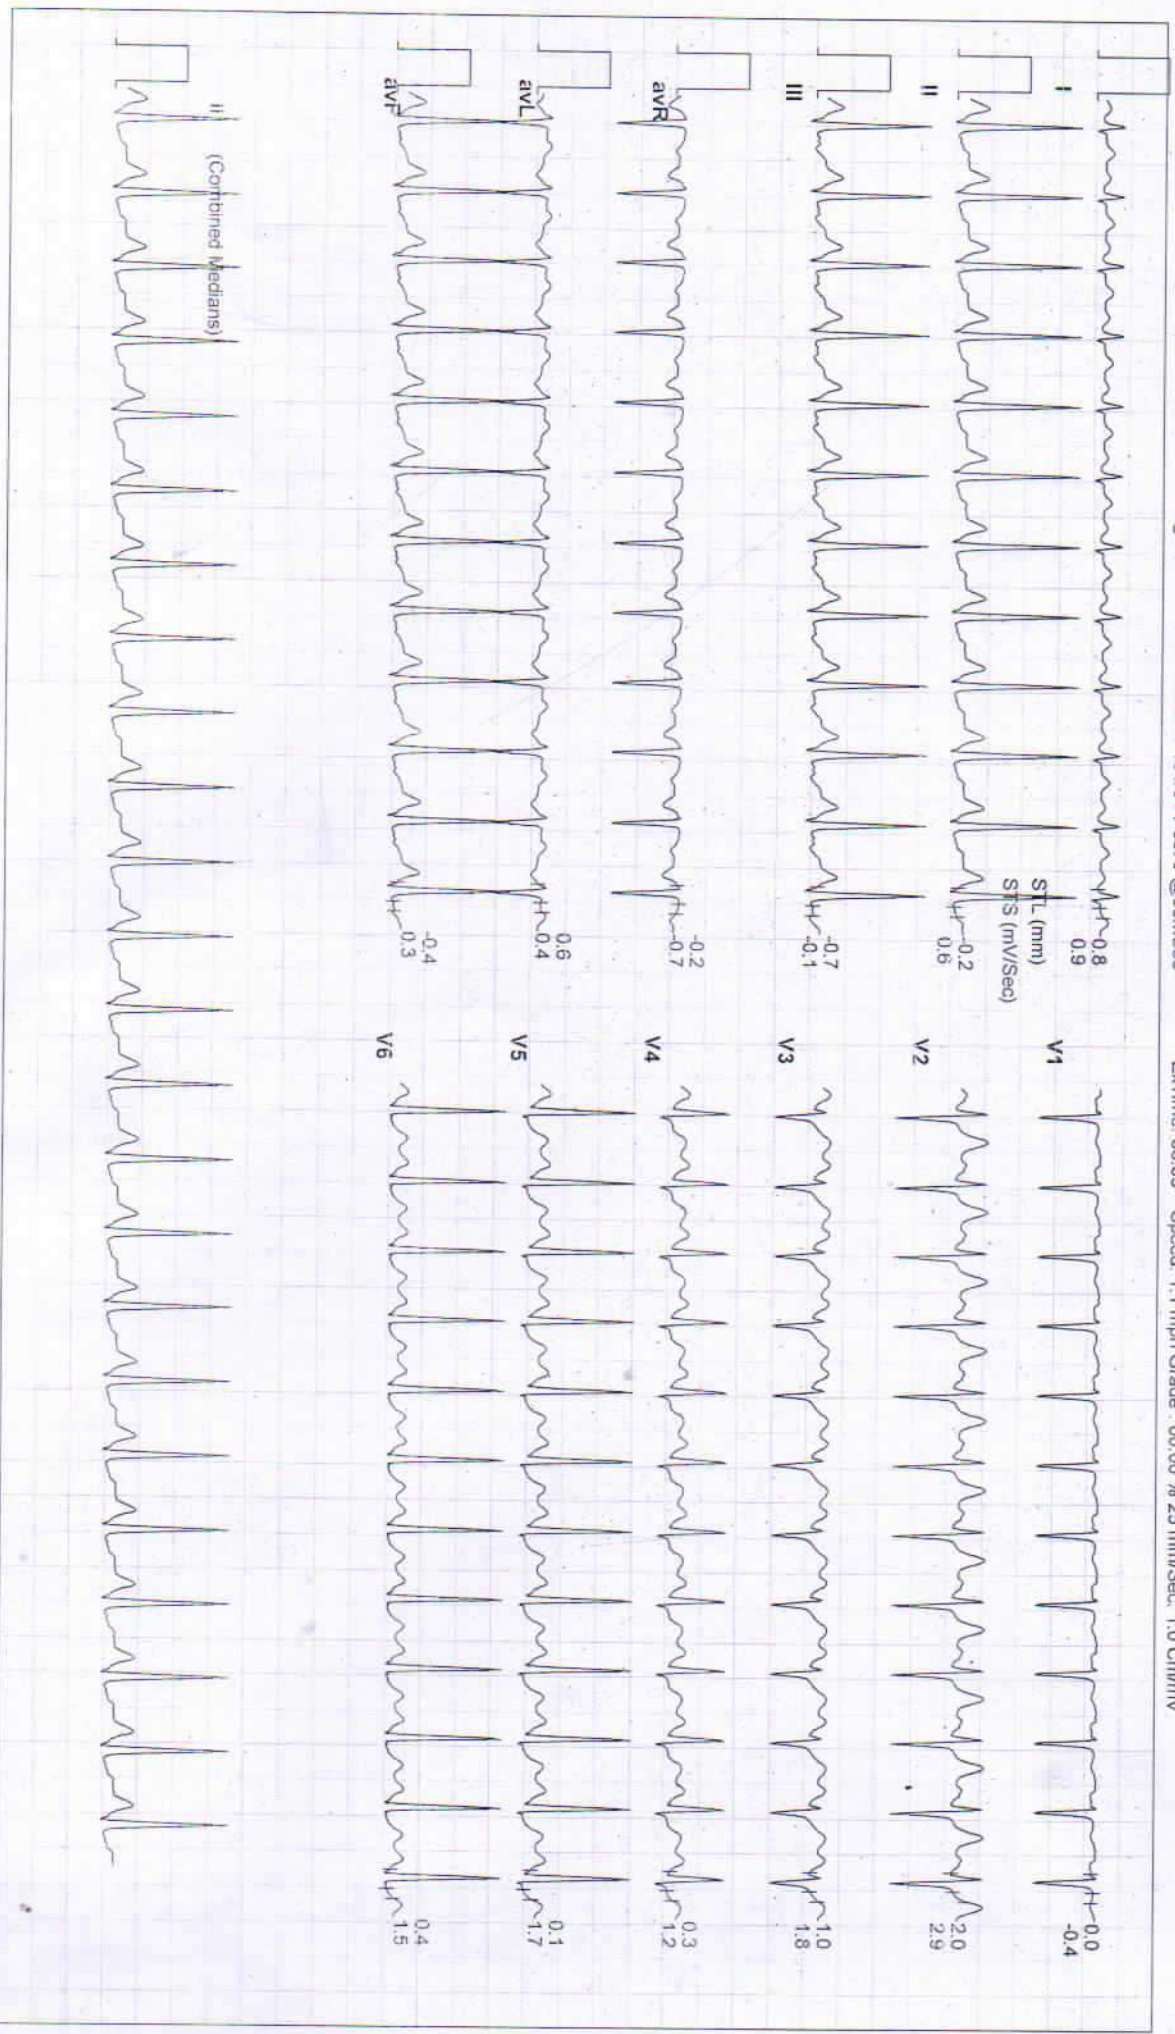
Ex.Time: 08:08 Speed: 1.7 mph Grade: 00.00 % 25 mm/Sec. 1.0 Cm/mV

I
II
III
avR
avL
avF
II (Combined Medians)

0.8
0.9
STL (mm)
STS (mV/Sec)
-0.2
0.6
-0.7
-0.1
-0.2
-0.7
0.6
0.4
-0.4
0.3

V1
V2
V3
V4
V5
V6

0.0
-0.4
2.0
2.9
1.0
1.8
0.3
1.2
0.1
1.7
0.4
1.5